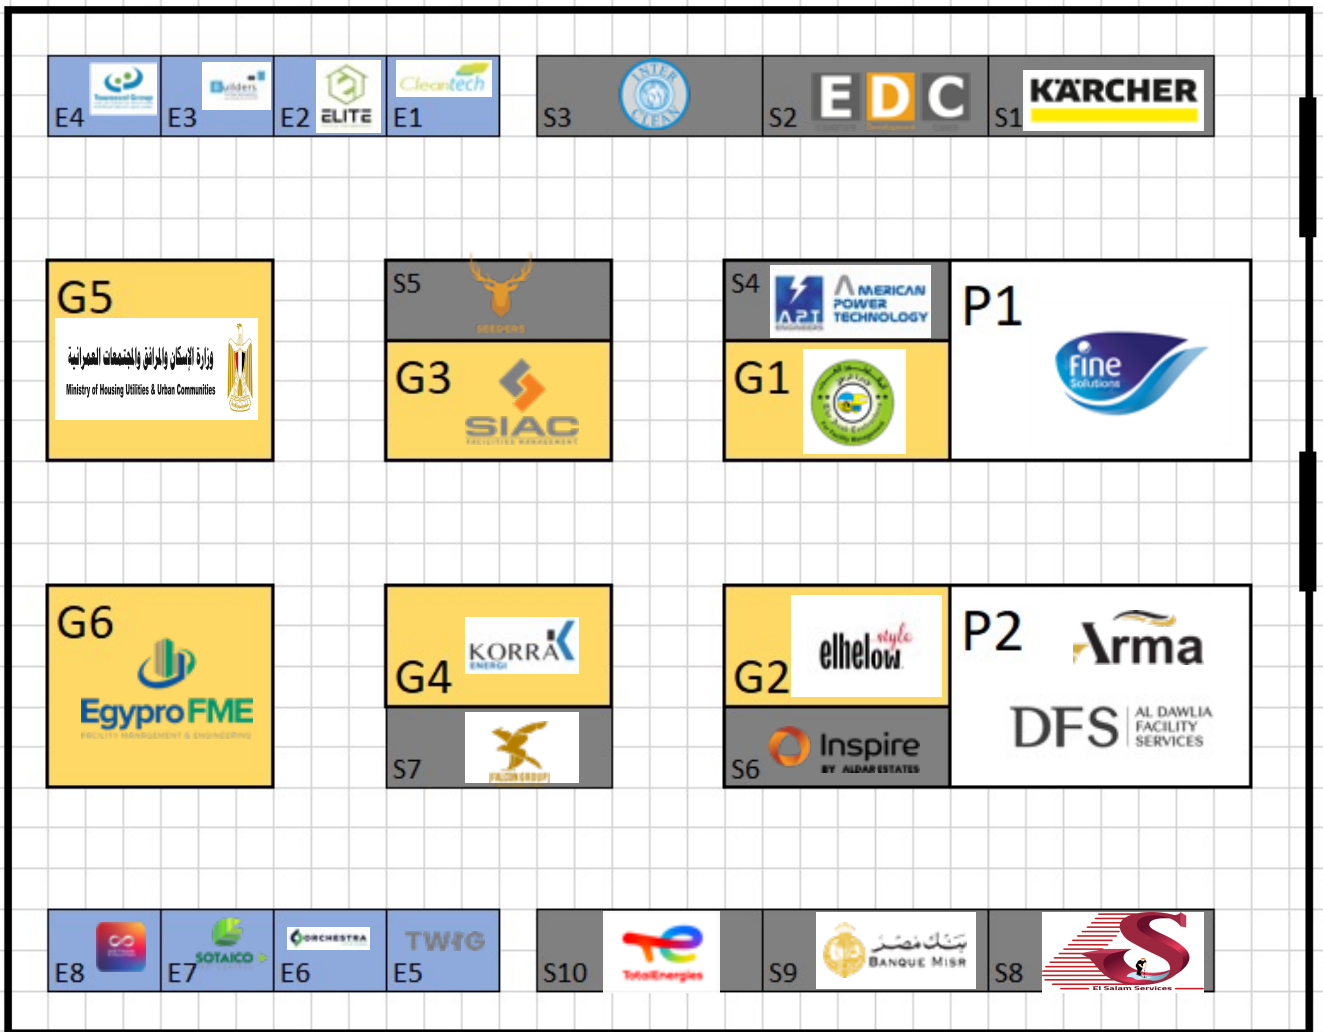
E4 Townsend Group
E3 Builders
E2 ELITE
E1 Cleantech

S3 INTER CLEAN
S2 EDC
S1 KÄRCHER

G5
وزارة الإسكان والمرافق والمجتمعات العمرانية
Ministry of Housing Utilities & Urban Communities

S5 SEEDERS
G3 SIAC FACILITIES MANAGEMENT

S4 APT ENGINEERS AMERICAN POWER TECHNOLOGY
G1

P1 Fine Solutions

G6 EgyproFME FACILITY MANAGEMENT & ENGINEERING

G4 KORRA ENERGI
S7 FALCON GROUP

G2 elhelow style
S6 Inspire BY ALDAR ESTATES

P2 Arma
DFS AL DAWLIA FACILITY SERVICES

E8
E7 SOTAICO
E6 ORCHESTRA
E5 TWIG

S10 TotalEnergies
S9 بنك مصر BANQUE MISR
S8 El Salam Services